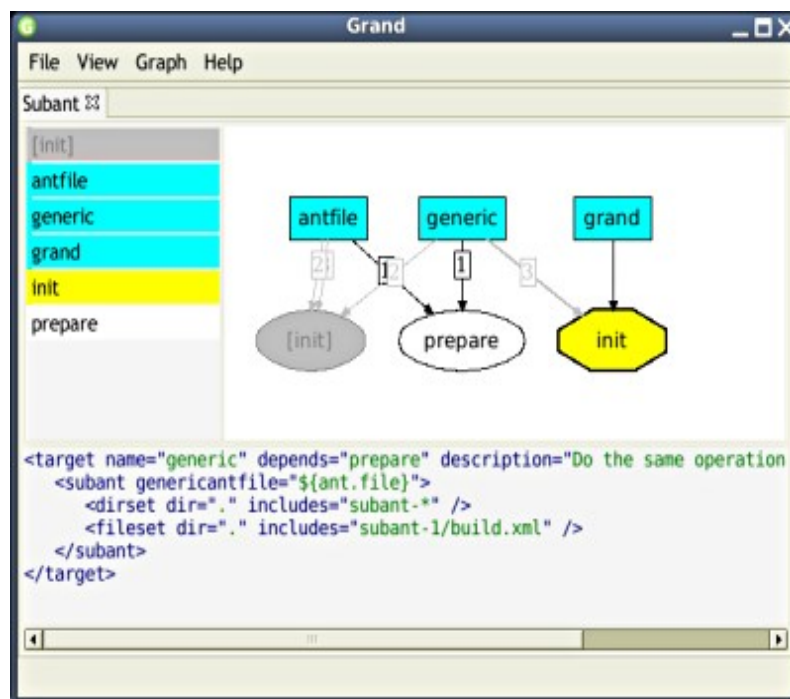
Grand

File View Graph Help

Subant ☒

[init]
antfile
generic
grand
init
prepare

antfile
generic
grand
2
1
2
1
3
[init]
prepare
init

<target name="generic" depends="prepare" description="Do the same operation
<subant genericantfile="${ant.file}">
<dirset dir="." includes="subant-*" />
<fileset dir="." includes="subant-1/build.xml" />
</subant>
</target>